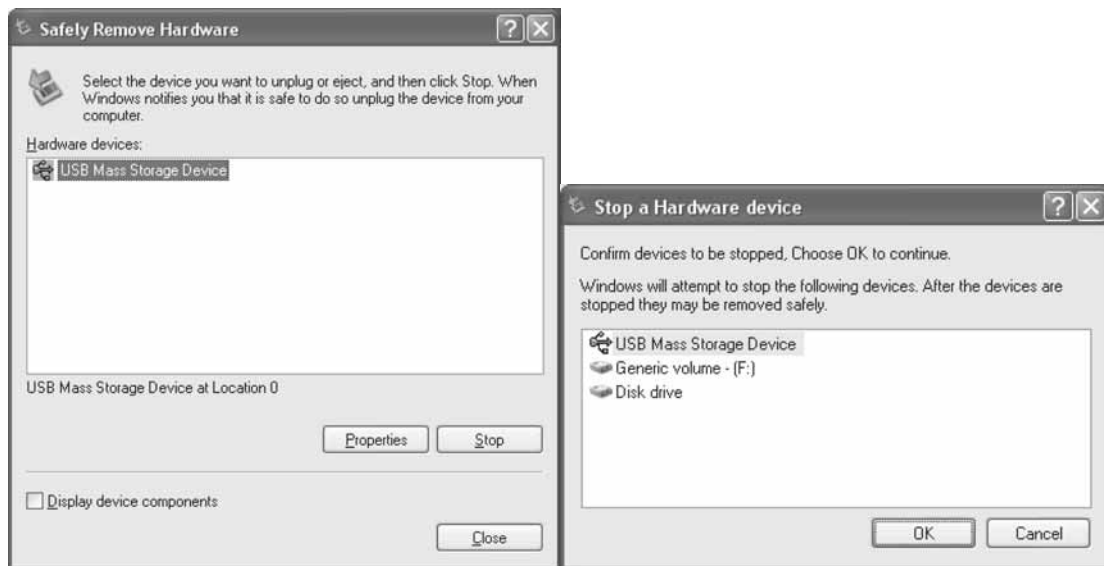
Safely Remove Hardware

Select the device you want to unplug or eject, and then click Stop. When Windows notifies you that it is safe to do so unplug the device from your computer.

Hardware devices:

USB Mass Storage Device

USB Mass Storage Device at Location 0

Properties | Stop

Display device components

Close

Stop a Hardware device

Confirm devices to be stopped, Choose OK to continue.

Windows will attempt to stop the following devices. After the devices are stopped they may be removed safely.

USB Mass Storage Device
Generic volume - (F:)
Disk drive

OK | Cancel